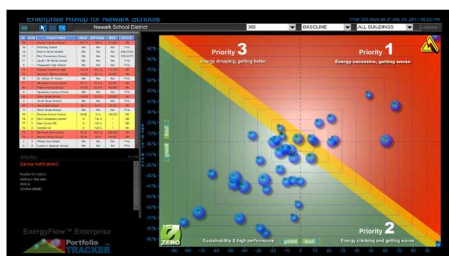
Enterprise Rollup for Newark Schools

Newark School District

BASELINE

ALL BUILDINGS

Priority 3
Energy dropping, getting better

Priority 1
Energy excessive, getting worse

Priority 2
Energy climbing and getting worse

Sustainability & high performance

good

bad

good

bad

ZERO

EnergyFlow™ Enterprise

Portfolio TRACKER

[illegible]